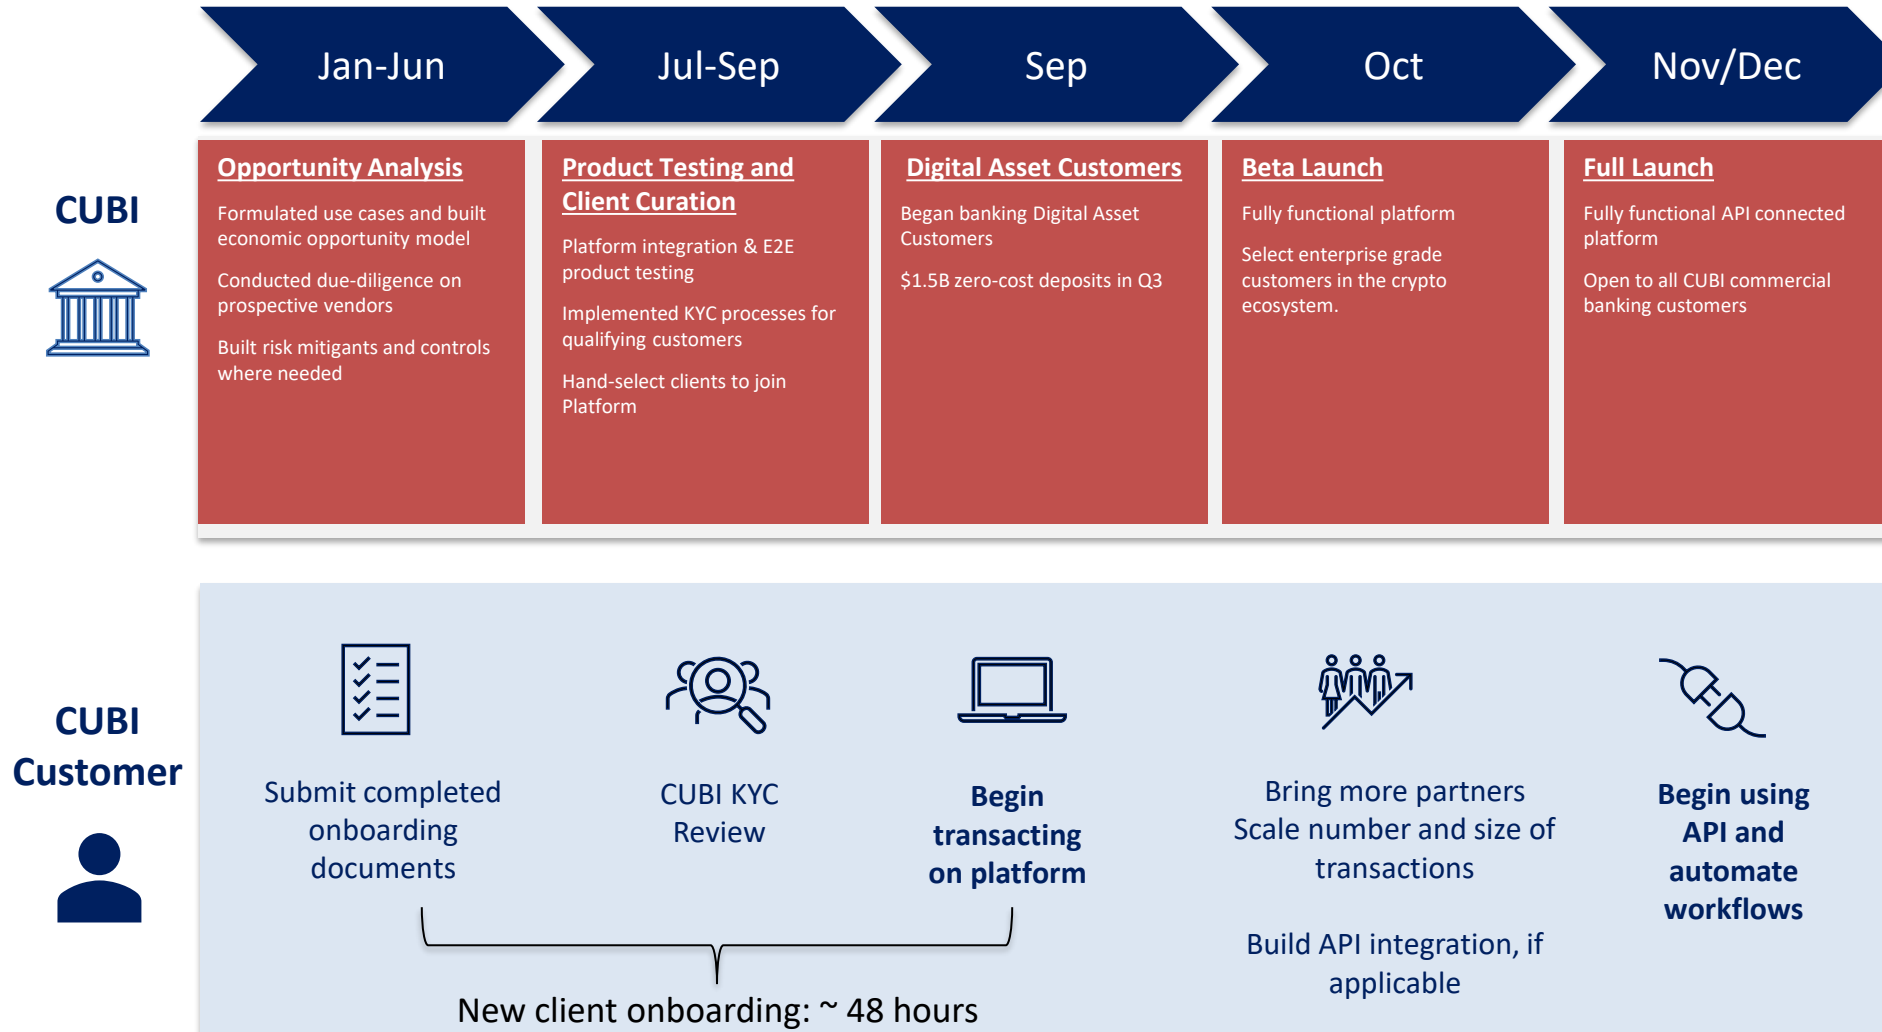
Jan-Jun

Jul-Sep

Sep

Oct

Nov/Dec

CUBI

Opportunity Analysis

Formulated use cases and built economic opportunity model

Conducted due-diligence on prospective vendors

Built risk mitigants and controls where needed

Product Testing and Client Curation

Platform integration & E2E product testing

Implemented KYC processes for qualifying customers

Hand-select clients to join Platform

Digital Asset Customers

Began banking Digital Asset Customers

$1.5B zero-cost deposits in Q3

Beta Launch

Fully functional platform

Select enterprise grade customers in the crypto ecosystem.

Full Launch

Fully functional API connected platform

Open to all CUBI commercial banking customers

CUBI Customer

Submit completed onboarding documents

CUBI KYC Review

Begin transacting on platform

Bring more partners Scale number and size of transactions

Build API integration, if applicable

Begin using API and automate workflows

New client onboarding: ~ 48 hours